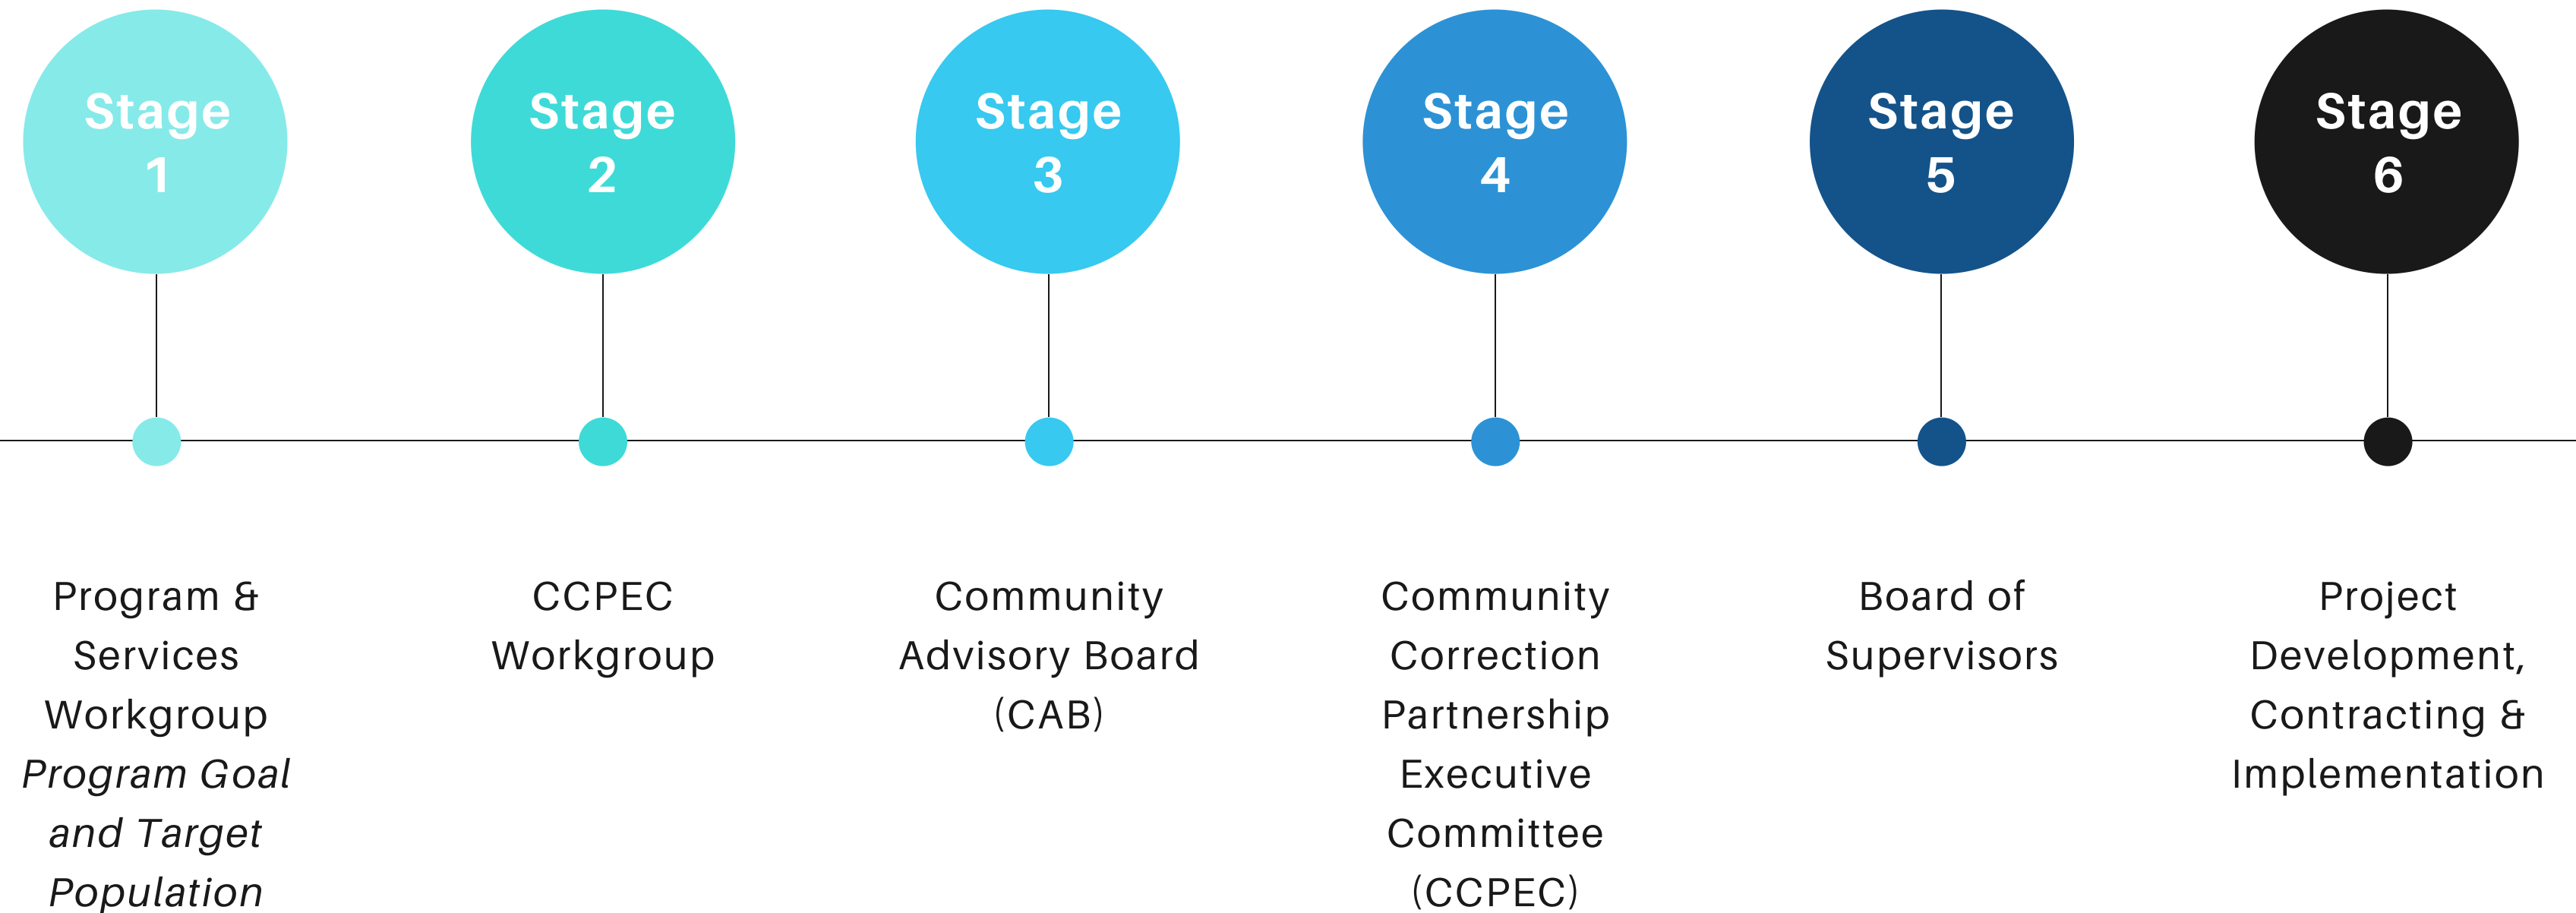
Stage 1

Stage 2

Stage 3

Stage 4

Stage 5

Stage 6

Program & Services Workgroup
*Program Goal and Target Population*

CCPEC Workgroup

Community Advisory Board (CAB)

Community Correction Partnership Executive Committee (CCPEC)

Board of Supervisors

Project Development, Contracting & Implementation